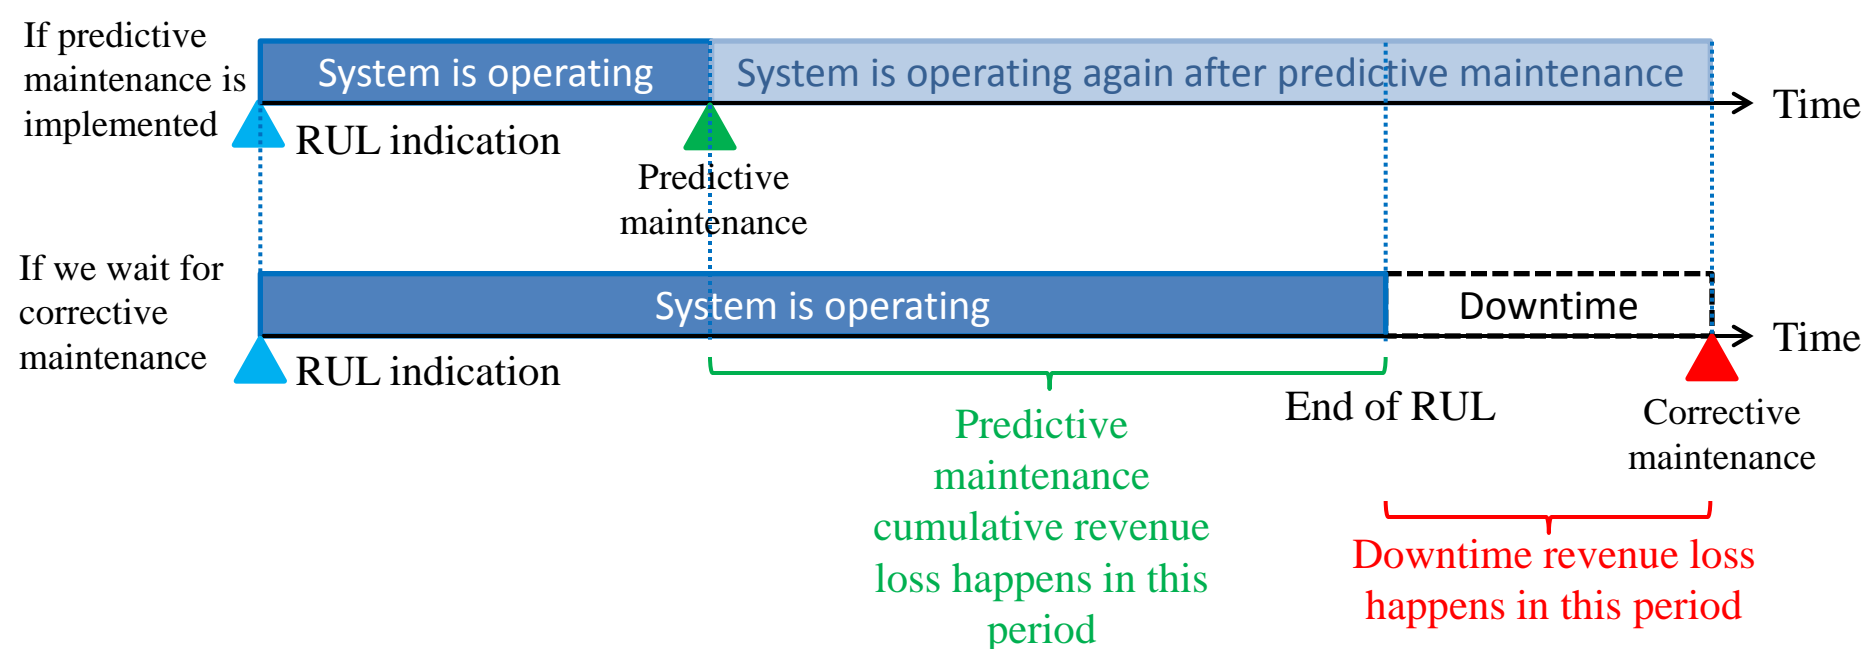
If predictive maintenance is implemented

System is operating

System is operating again after predictive maintenance

Time

RUL indication

Predictive maintenance

If we wait for corrective maintenance

System is operating

Downtime

Time

RUL indication

Predictive maintenance cumulative revenue loss happens in this period

End of RUL

Corrective maintenance

Downtime revenue loss happens in this period